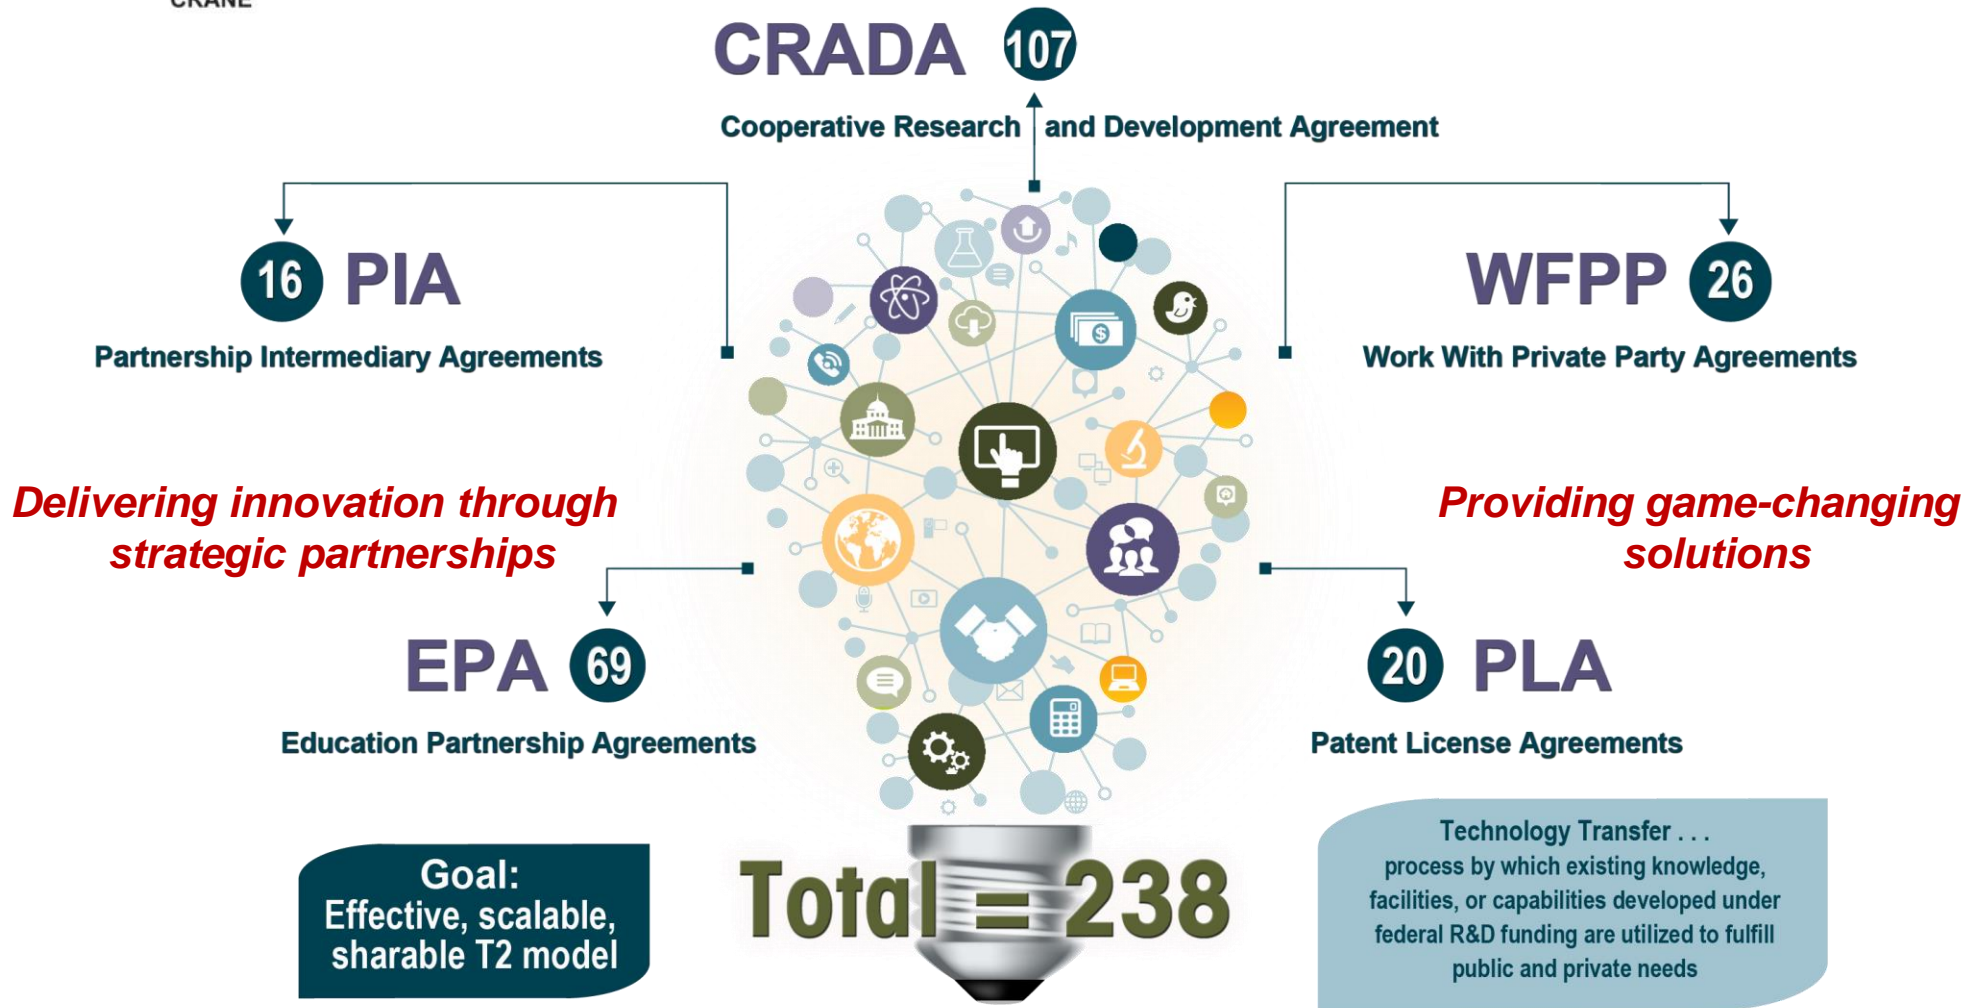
CRANE

CRADA 107

Cooperative Research and Development Agreement

16 PIA

Partnership Intermediary Agreements

WFPP 26

Work With Private Party Agreements

Delivering innovation through strategic partnerships

Providing game-changing solutions

EPA 69

Education Partnership Agreements

20 PLA

Patent License Agreements

Goal: Effective, scalable, sharable T2 model

Total = 238

Technology Transfer . . . process by which existing knowledge, facilities, or capabilities developed under federal R&D funding are utilized to fulfill public and private needs